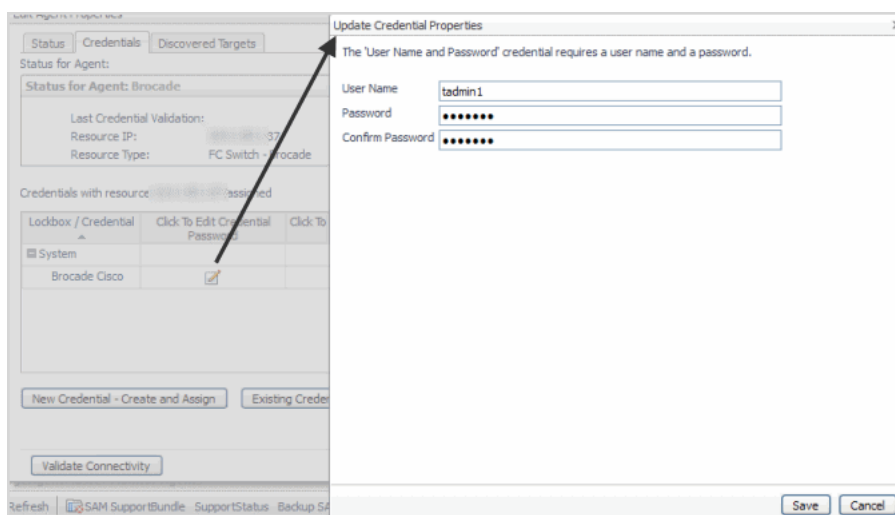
Edit Agent Properties

Status | Credentials | Discovered Targets

Status for Agent:

Status for Agent: Brocade

Last Credential Validation:
Resource IP: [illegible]37
Resource Type: FC Switch - Brocade

Credentials with resource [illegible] assigned

| Lockbox / Credential | Click To Edit Credential Password | Click To |
|---|---|---|
| ⊟ System | | |
| Brocade Cisco | | |

New Credential - Create and Assign | Existing Creden

Validate Connectivity

Refresh | SAM SupportBundle SupportStatus Backup SA

Update Credential Properties

The 'User Name and Password' credential requires a user name and a password.

User Name: tadmin1
Password: •••••••
Confirm Password: •••••••

Save | Cancel